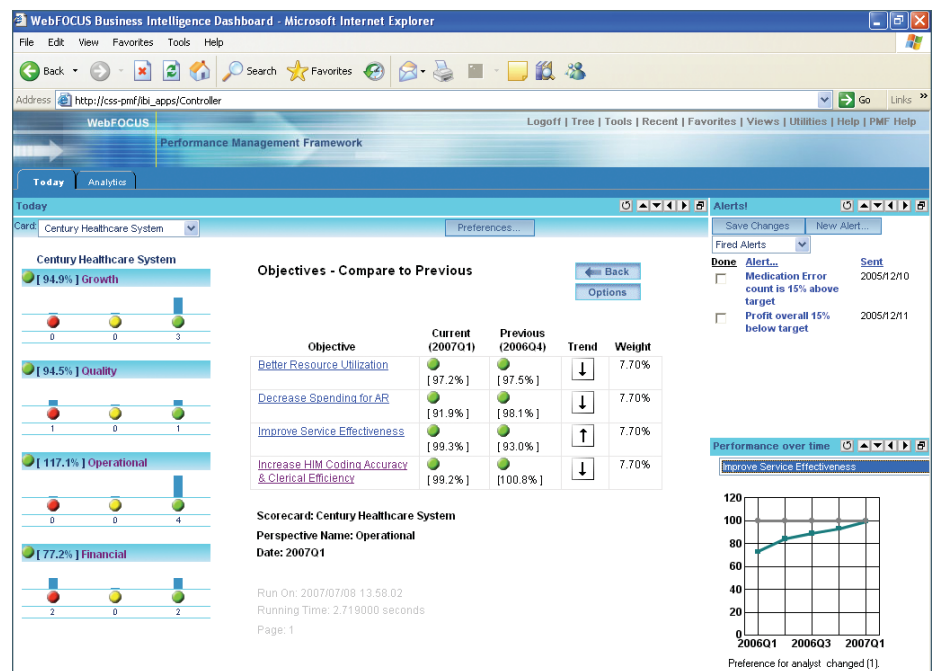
WebFOCUS Business Intelligence Dashboard - Microsoft Internet Explorer

File Edit View Favorites Tools Help

Back Search Favorites

Address http://css-pmf/ibi_apps/Controller Go Links »

WebFOCUS

Logoff | Tree | Tools | Recent | Favorites | Views | Utilities | Help | PMF Help

Performance Management Framework

Today Analytics

Today

Card: Century Healthcare System

Preferences...

Century Healthcare System

[ 94.9% ] Growth

0 0 3

[ 94.5% ] Quality

1 0 1

[ 117.1% ] Operational

0 0 4

[ 77.2% ] Financial

2 0 2

Objectives - Compare to Previous

Back

Options

| Objective | Current (2007Q1) | Previous (2006Q4) | Trend | Weight |
|---|---|---|---|---|
| Better Resource Utilization | [ 97.2% ] | [ 97.5% ] | ↓ | 7.70% |
| Decrease Spending for AR | [ 91.9% ] | [ 98.1% ] | ↓ | 7.70% |
| Improve Service Effectiveness | [ 99.3% ] | [ 93.0% ] | ↑ | 7.70% |
| Increase HIM Coding Accuracy & Clerical Efficiency | [ 99.2% ] | [100.8% ] | ↓ | 7.70% |

Scorecard: Century Healthcare System
Perspective Name: Operational
Date: 2007Q1

Run On: 2007/07/08 13.58.02
Running Time: 2.719000 seconds
Page: 1

Alerts!

Save Changes New Alert...

Fired Alerts

| Done | Alert... | Sent |
|---|---|---|
| | Medication Error count is 15% above target | 2005/12/10 |
| | Profit overall 15% below target | 2005/12/11 |

Performance over time

Improve Service Effectiveness

120
100
80
60
40
20
0
2006Q1 2006Q3 2007Q1

Preference for analyst changed [1].